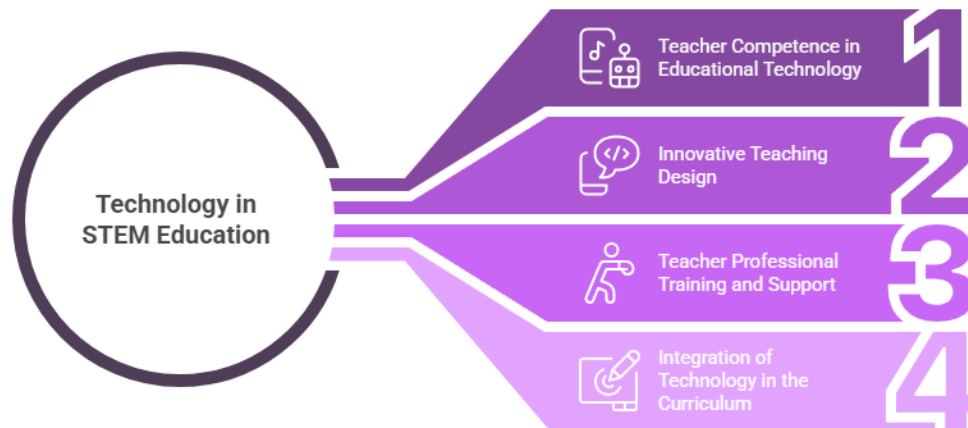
Technology in STEM Education

Teacher Competence in Educational Technology

1

Innovative Teaching Design

2

Teacher Professional Training and Support

3

Integration of Technology in the Curriculum

4